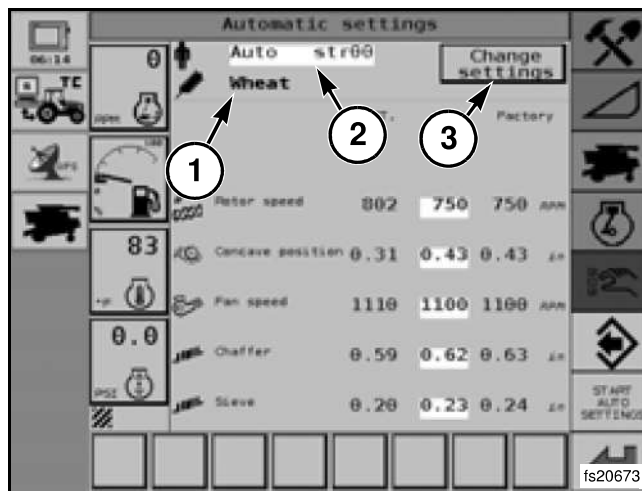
Automatic settings

06:14

TC

0

RPM

GPS

100

83

°F

0.0

PSI

Auto str00

Wheat

Change settings

Factory

1

2

3

Rotor speed 802 750 750 RPM

Concave position 0.31 0.43 0.43 in

Fan speed 1110 1100 1100 RPM

Chaffer 0.59 0.62 0.63 in

Sieve 0.20 0.23 0.24 in

START AUTO SETTINGS

fs20673